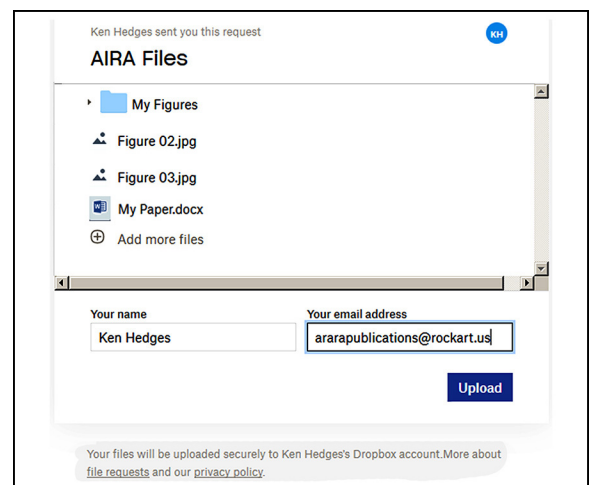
Ken Hedges sent you this request

KH

AIRA Files

My Figures

Figure 02.jpg

Figure 03.jpg

My Paper.docx

Add more files

Your name

Ken Hedges

Your email address

ararapublications@rockart.us

Upload

Your files will be uploaded securely to Ken Hedges's Dropbox account.More about file requests and our privacy policy.